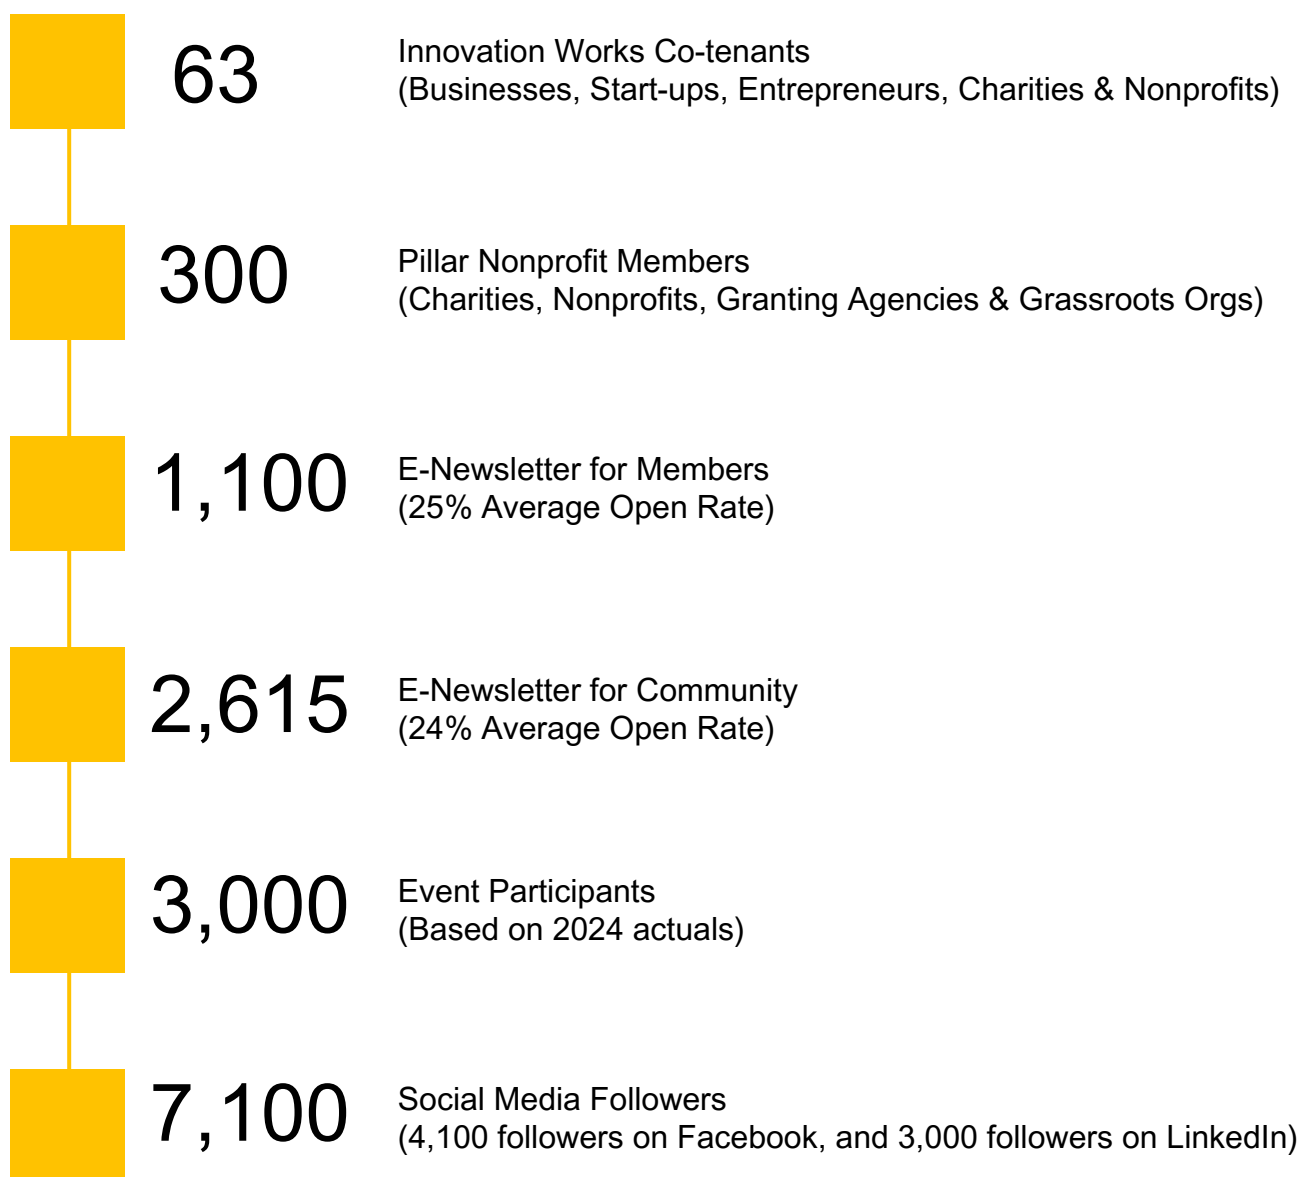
63

Innovation Works Co-tenants
(Businesses, Start-ups, Entrepreneurs, Charities & Nonprofits)

300

Pillar Nonprofit Members
(Charities, Nonprofits, Granting Agencies & Grassroots Orgs)

1,100

E-Newsletter for Members
(25% Average Open Rate)

2,615

E-Newsletter for Community
(24% Average Open Rate)

3,000

Event Participants
(Based on 2024 actuals)

7,100

Social Media Followers
(4,100 followers on Facebook, and 3,000 followers on LinkedIn)